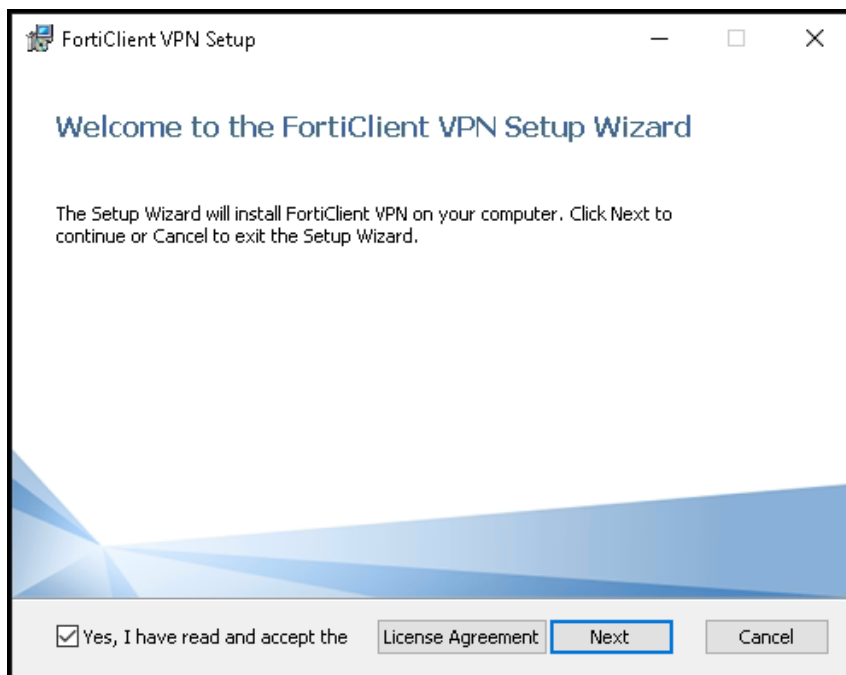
FortiClient VPN Setup

Welcome to the FortiClient VPN Setup Wizard

The Setup Wizard will install FortiClient VPN on your computer. Click Next to continue or Cancel to exit the Setup Wizard.

Yes, I have read and accept the

License Agreement

Next

Cancel